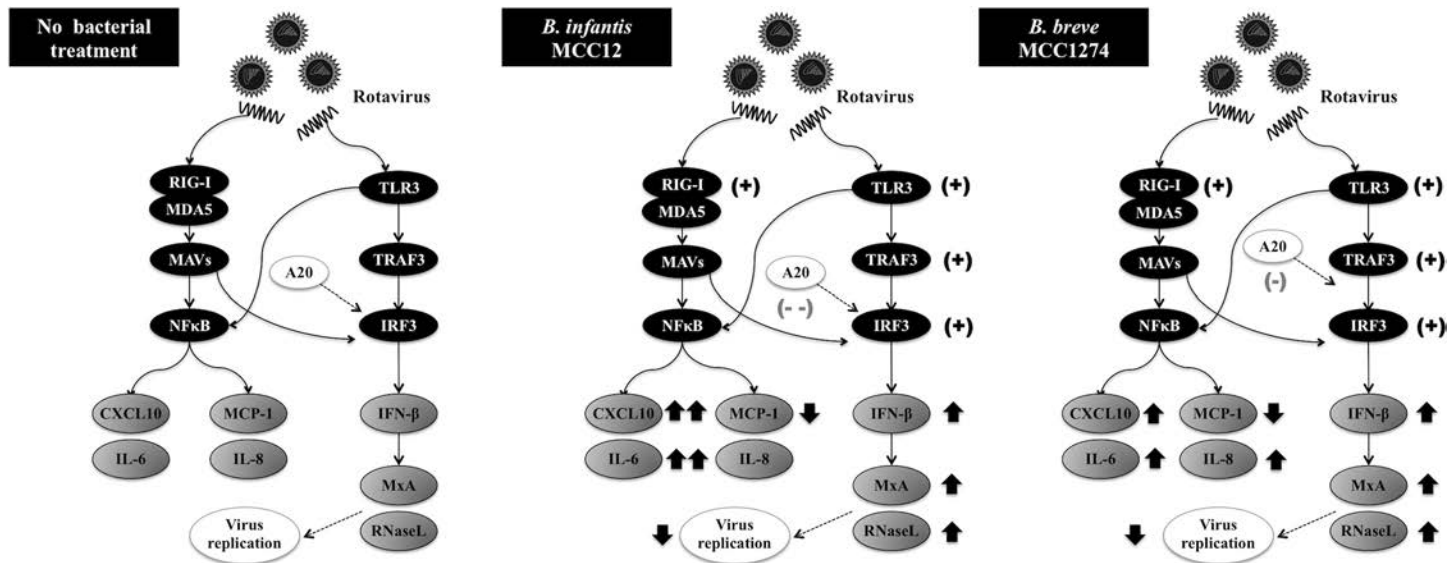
No bacterial treatment

Rotavirus

RIG-I
MDA5
MAVs
NFκB
TLR3
TRAF3
A20
IRF3
CXCL10
MCP-1
IL-6
IL-8
IFN-β
MxA
RNaseL
Virus replication

*B. infantis* MCC12

Rotavirus

RIG-I (+)
MDA5
MAVs
NFκB
TLR3 (+)
TRAF3 (+)
A20
(- -)
IRF3 (+)
CXCL10
MCP-1
IL-6
IL-8
IFN-β
MxA
RNaseL
Virus replication

*B. breve* MCC1274

Rotavirus

RIG-I (+)
MDA5
MAVs
NFκB
TLR3 (+)
A20
(-)
TRAF3 (+)
IRF3 (+)
CXCL10
MCP-1
IL-6
IL-8
IFN-β
MxA
RNaseL
Virus replication